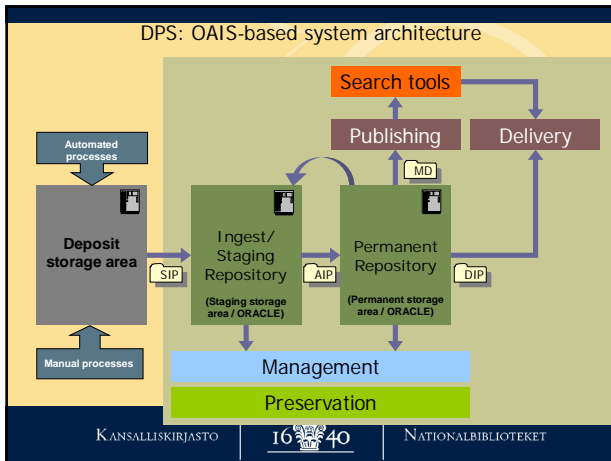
DPS: OAIS-based system architecture

Search tools

Publishing

Delivery

Automated processes

MD

Deposit storage area

SIP

Ingest/ Staging Repository

(Staging storage area / ORACLE)

AIP

Permanent Repository

(Permanent storage area / ORACLE)

DIP

Manual processes

Management

Preservation

KANSALLISKIRJASTO

16 40

NATIONALBIBLIOTEKET